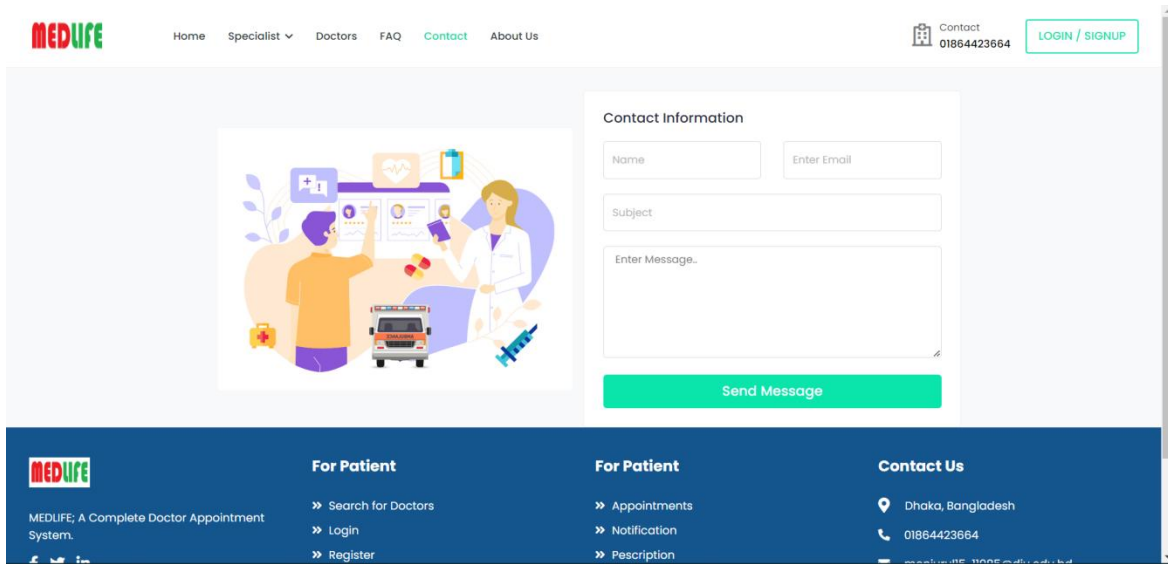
MEDLIFE

Home Specialist Doctors FAQ Contact About Us

Contact
01864423664

LOGIN / SIGNUP

EMERGENCY

Contact Information

Name

Enter Email

Subject

Enter Message..

Send Message

MEDLIFE

MEDLIFE; A Complete Doctor Appointment System.

For Patient

» Search for Doctors
» Login
» Register

For Patient

» Appointments
» Notification
» Pescription

Contact Us

Dhaka, Bangladesh
01864423664
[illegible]